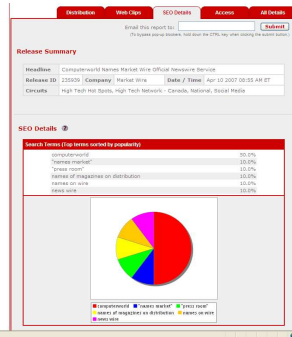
Distribution | Web Clips | SEO Details | Access | All Details

Email this report to: Submit

(To bypass popup blockers, hold down the CTRL key when clicking the submit button.)

Release Summary

| Headline | Computerworld Names Market Wire Official Newswire Service | | | | |
|---|---|---|---|---|---|
| Release ID | 235929 | Company | Market Wire | Date / Time | Apr 10 2007 08:55 AM ET |
| Circuits | High Tech Hot Spots, High Tech Network - Canada, National, Social Media | | | | |

SEO Details

| Search Terms (Top terms sorted by popularity) | |
|---|---|
| computerworld | 50.0% |
| "names market" | 10.0% |
| "press room" | 10.0% |
| names of magazines on distribution | 10.0% |
| names on wire | 10.0% |
| news wire | 10.0% |

computerworld
"names market"
"press room"
names of magazines on distribution
names on wire
news wire